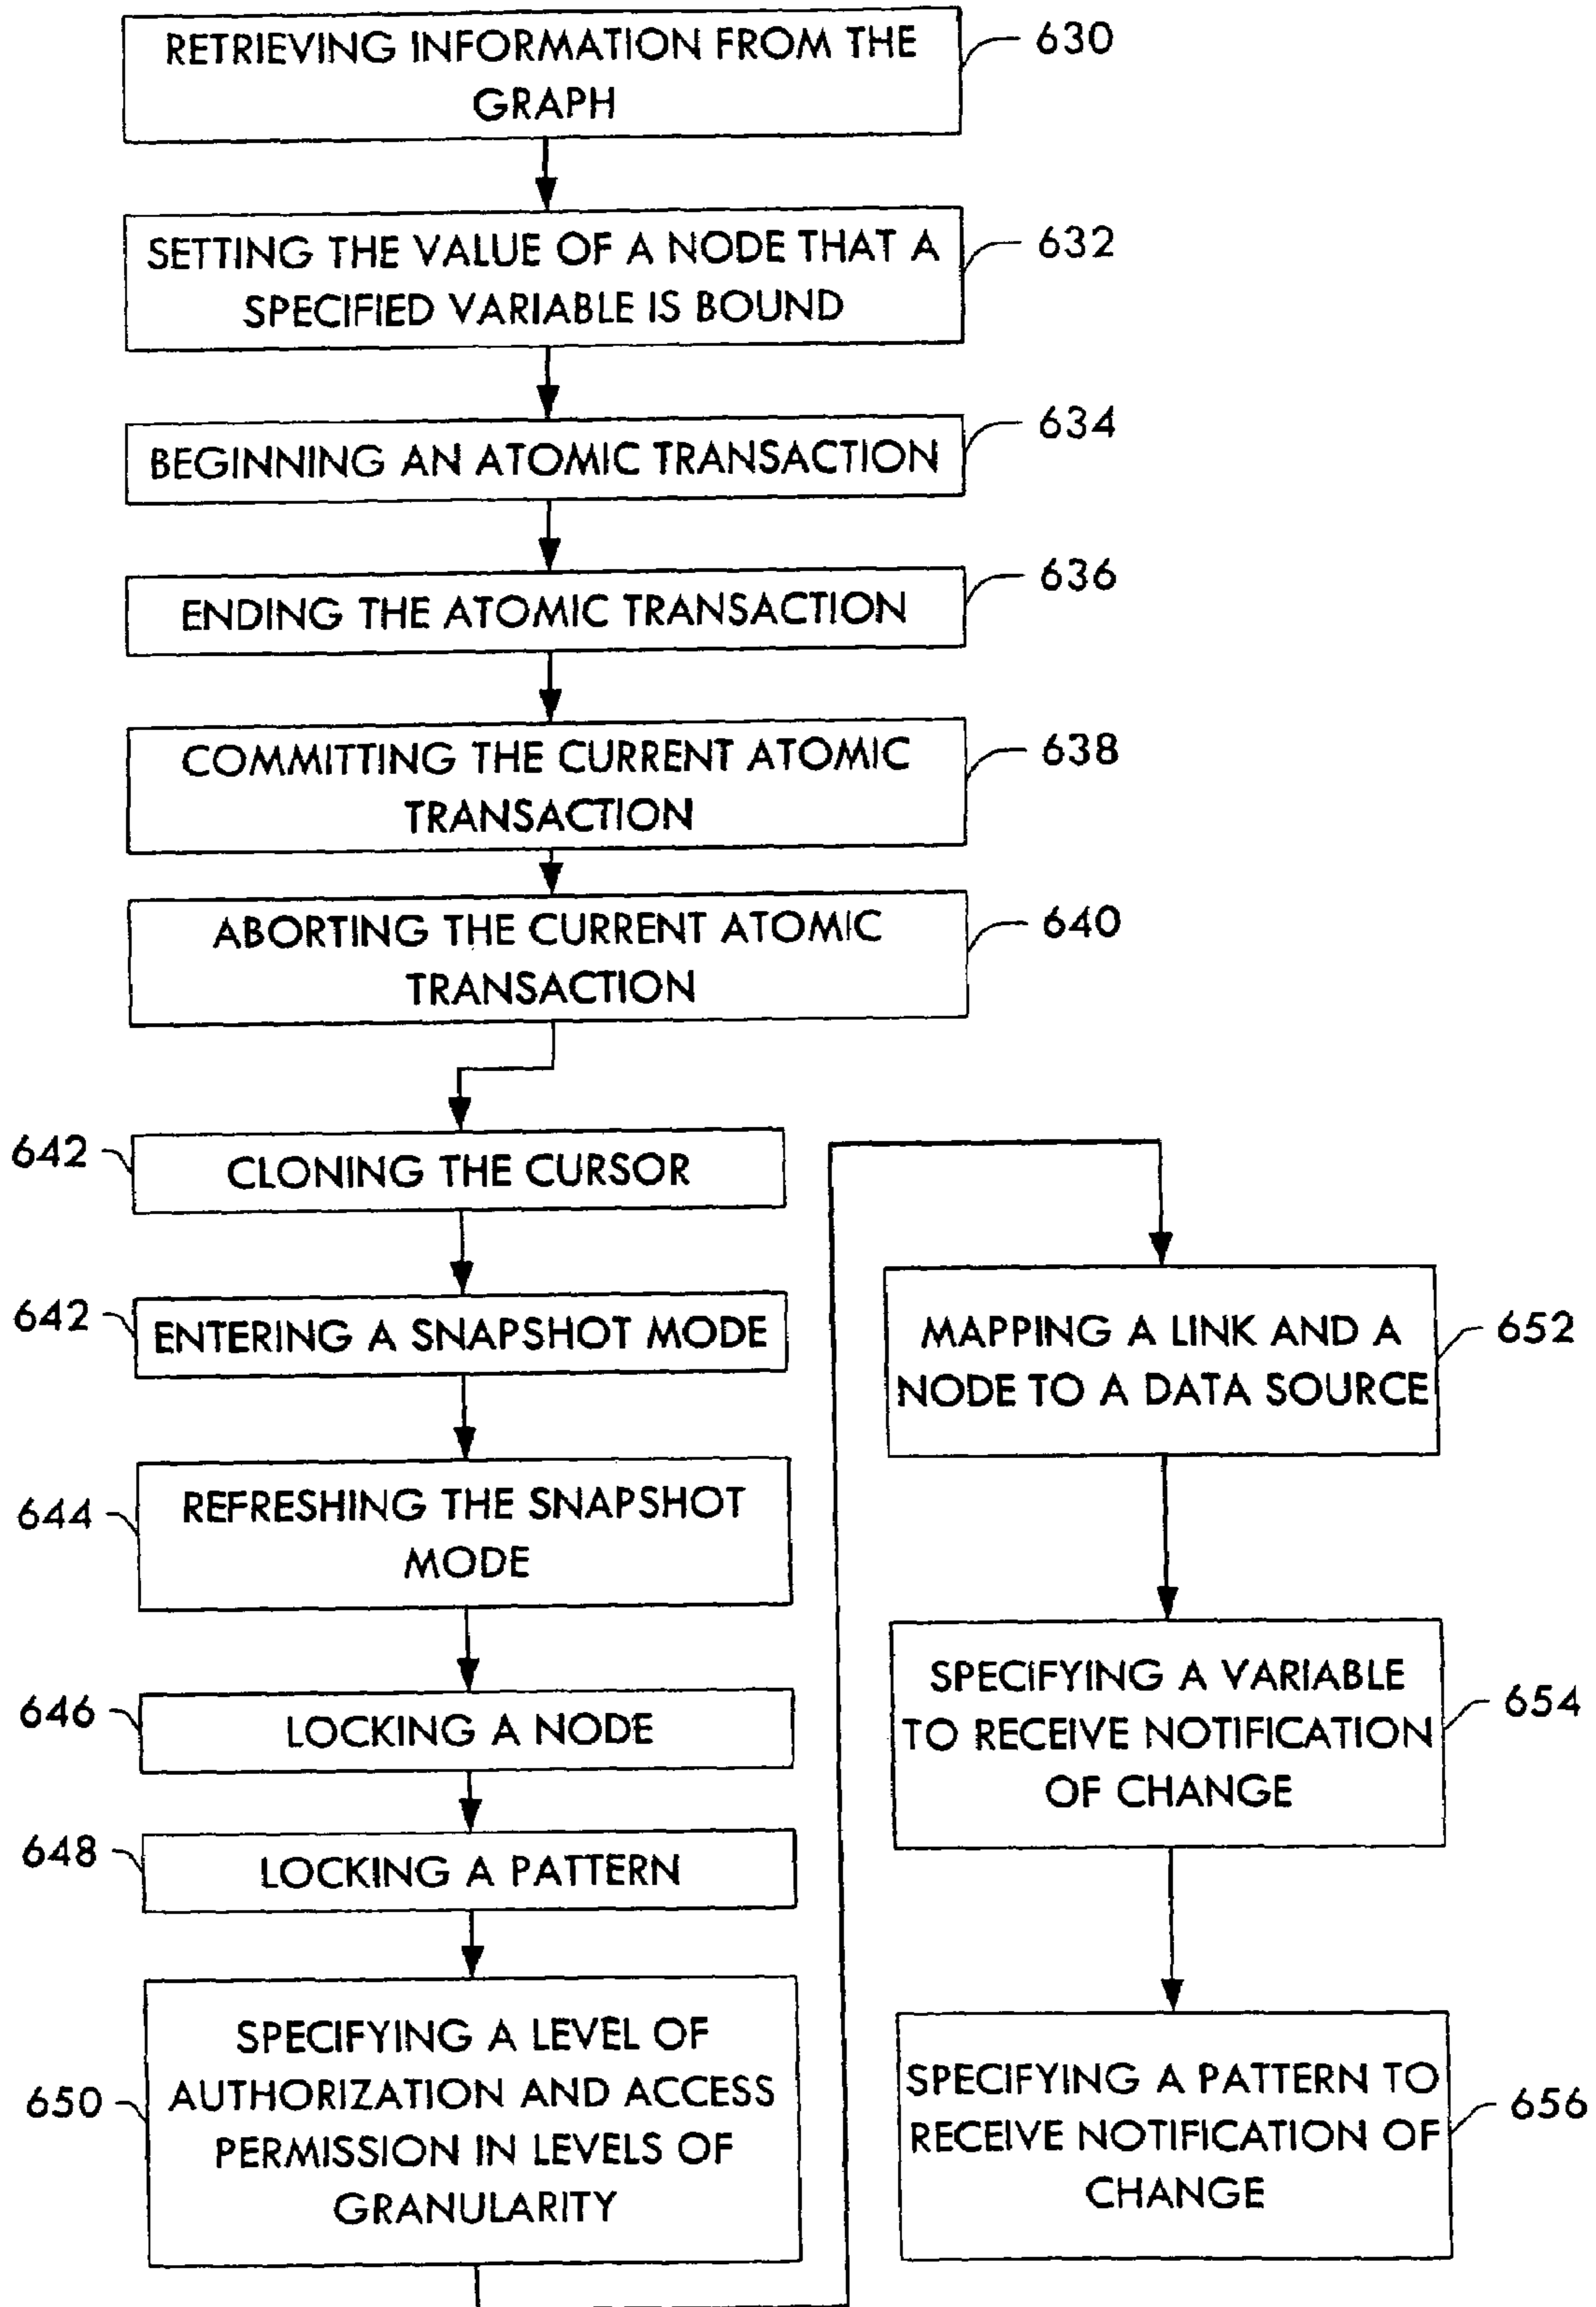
RETRIEVING INFORMATION FROM THE GRAPH
630

SETTING THE VALUE OF A NODE THAT A SPECIFIED VARIABLE IS BOUND
632

BEGINNING AN ATOMIC TRANSACTION
634

ENDING THE ATOMIC TRANSACTION
636

COMMITTING THE CURRENT ATOMIC TRANSACTION
638

ABORTING THE CURRENT ATOMIC TRANSACTION
640

642
CLONING THE CURSOR

642
ENTERING A SNAPSHOT MODE

644
REFRESHING THE SNAPSHOT MODE

646
LOCKING A NODE

648
LOCKING A PATTERN

650
SPECIFYING A LEVEL OF AUTHORIZATION AND ACCESS PERMISSION IN LEVELS OF GRANULARITY

MAPPING A LINK AND A NODE TO A DATA SOURCE
652

SPECIFYING A VARIABLE TO RECEIVE NOTIFICATION OF CHANGE
654

SPECIFYING A PATTERN TO RECEIVE NOTIFICATION OF CHANGE
656